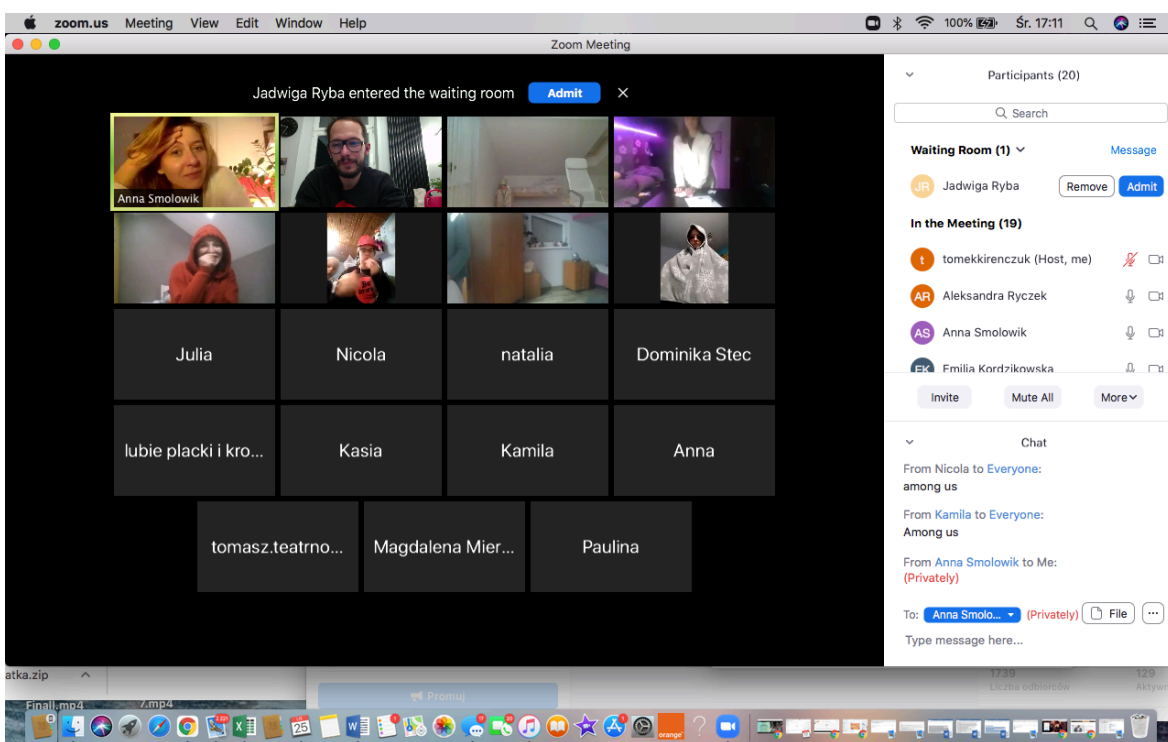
zoom.us Meeting View Edit Window Help

100% Śr. 17:11

Zoom Meeting

Jadwiga Ryba entered the waiting room Admit

Anna Smolowik

Julia

Nicola

natalia

Dominika Stec

lubie placki i kro...

Kasia

Kamila

Anna

tomasz.teatrno...

Magdalena Mier...

Paulina

Participants (20)

Search

Waiting Room (1)

Message

JR Jadwiga Ryba Remove Admit

In the Meeting (19)

t tomekkirenczuk (Host, me)

AR Aleksandra Ryczek

AS Anna Smolowik

EK Emilia Kordzikowska

Invite Mute All More

Chat

From Nicola to Everyone:
among us

From Kamila to Everyone:
Among us

From Anna Smolowik to Me:
(Privately)

To: Anna Smolo... (Privately) File ...

Type message here...

atka.zip

Finall.mp4

7.mp4

Promuj

1739
Liczba odbiorców

129
Aktywn

25

orange